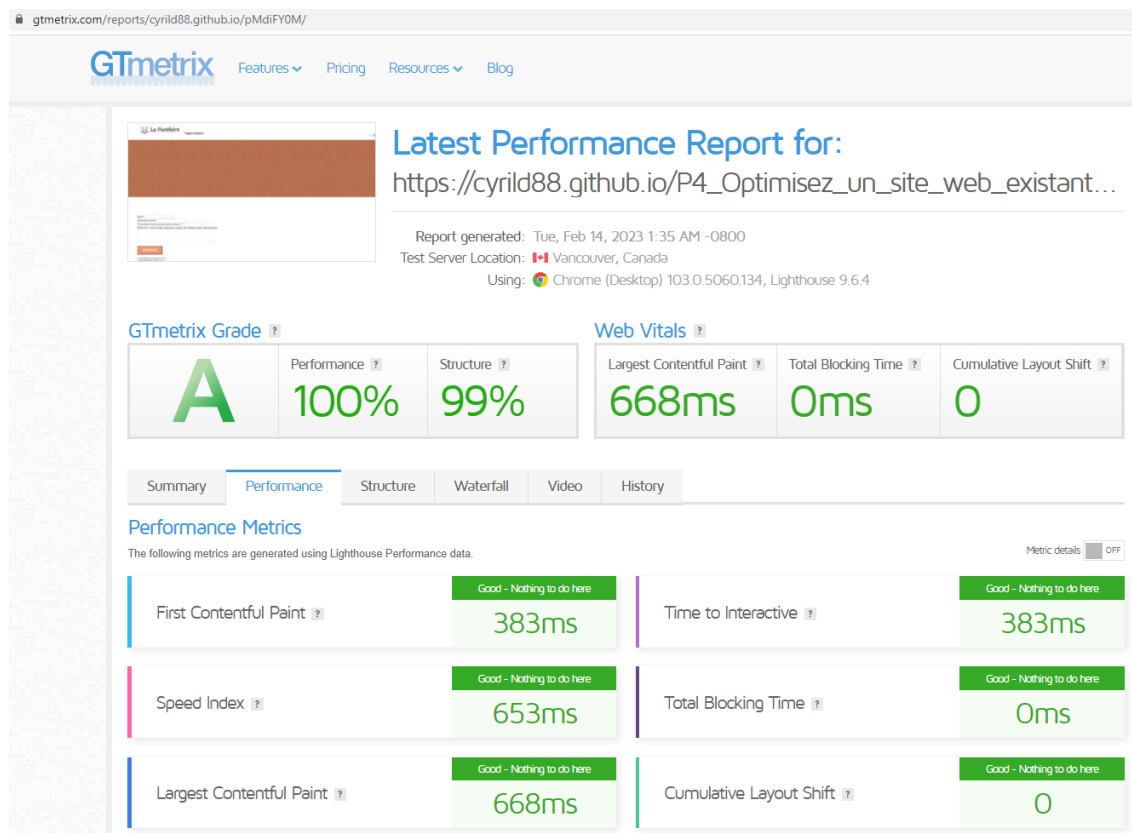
gtmetrix.com/reports/cyrild88.github.io/pMdiFY0M/

GTmetrix Features Pricing Resources Blog

La Panthère

Latest Performance Report for:
https://cyrild88.github.io/P4_Optimisez_un_site_web_existant...

Report generated: Tue, Feb 14, 2023 1:35 AM -0800
Test Server Location: Vancouver, Canada
Using: Chrome (Desktop) 103.0.5060.134, Lighthouse 9.6.4

GTmetrix Grade ?
A
Performance ? 100%
Structure ? 99%

Web Vitals ?
Largest Contentful Paint ? 668ms
Total Blocking Time ? 0ms
Cumulative Layout Shift ? 0

Summary Performance Structure Waterfall Video History

Performance Metrics
The following metrics are generated using Lighthouse Performance data.
Metric details OFF

First Contentful Paint ? Good - Nothing to do here 383ms
Time to Interactive ? Good - Nothing to do here 383ms
Speed Index ? Good - Nothing to do here 653ms
Total Blocking Time ? Good - Nothing to do here 0ms
Largest Contentful Paint ? Good - Nothing to do here 668ms
Cumulative Layout Shift ? Good - Nothing to do here 0